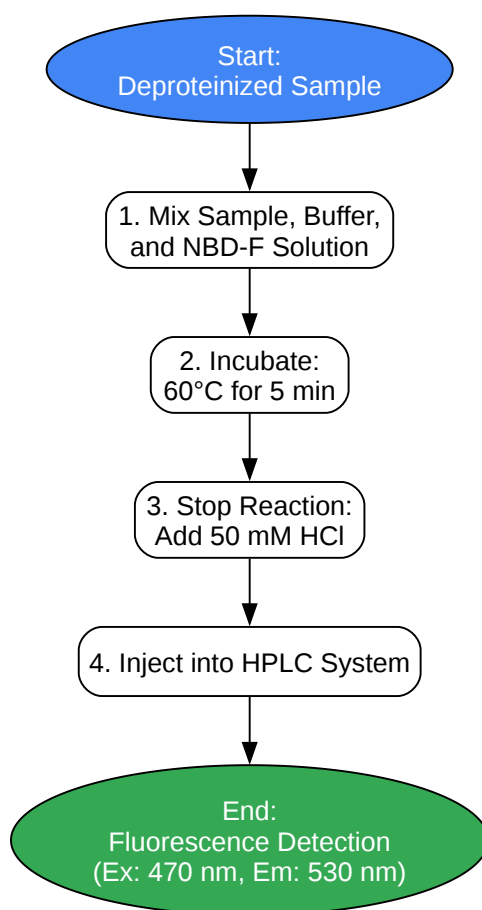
Start:
Deproteinized Sample

1. Mix Sample, Buffer, and NBD-F Solution

2. Incubate: 60°C for 5 min

3. Stop Reaction: Add 50 mM HCl

4. Inject into HPLC System

End:
Fluorescence Detection
(Ex: 470 nm, Em: 530 nm)